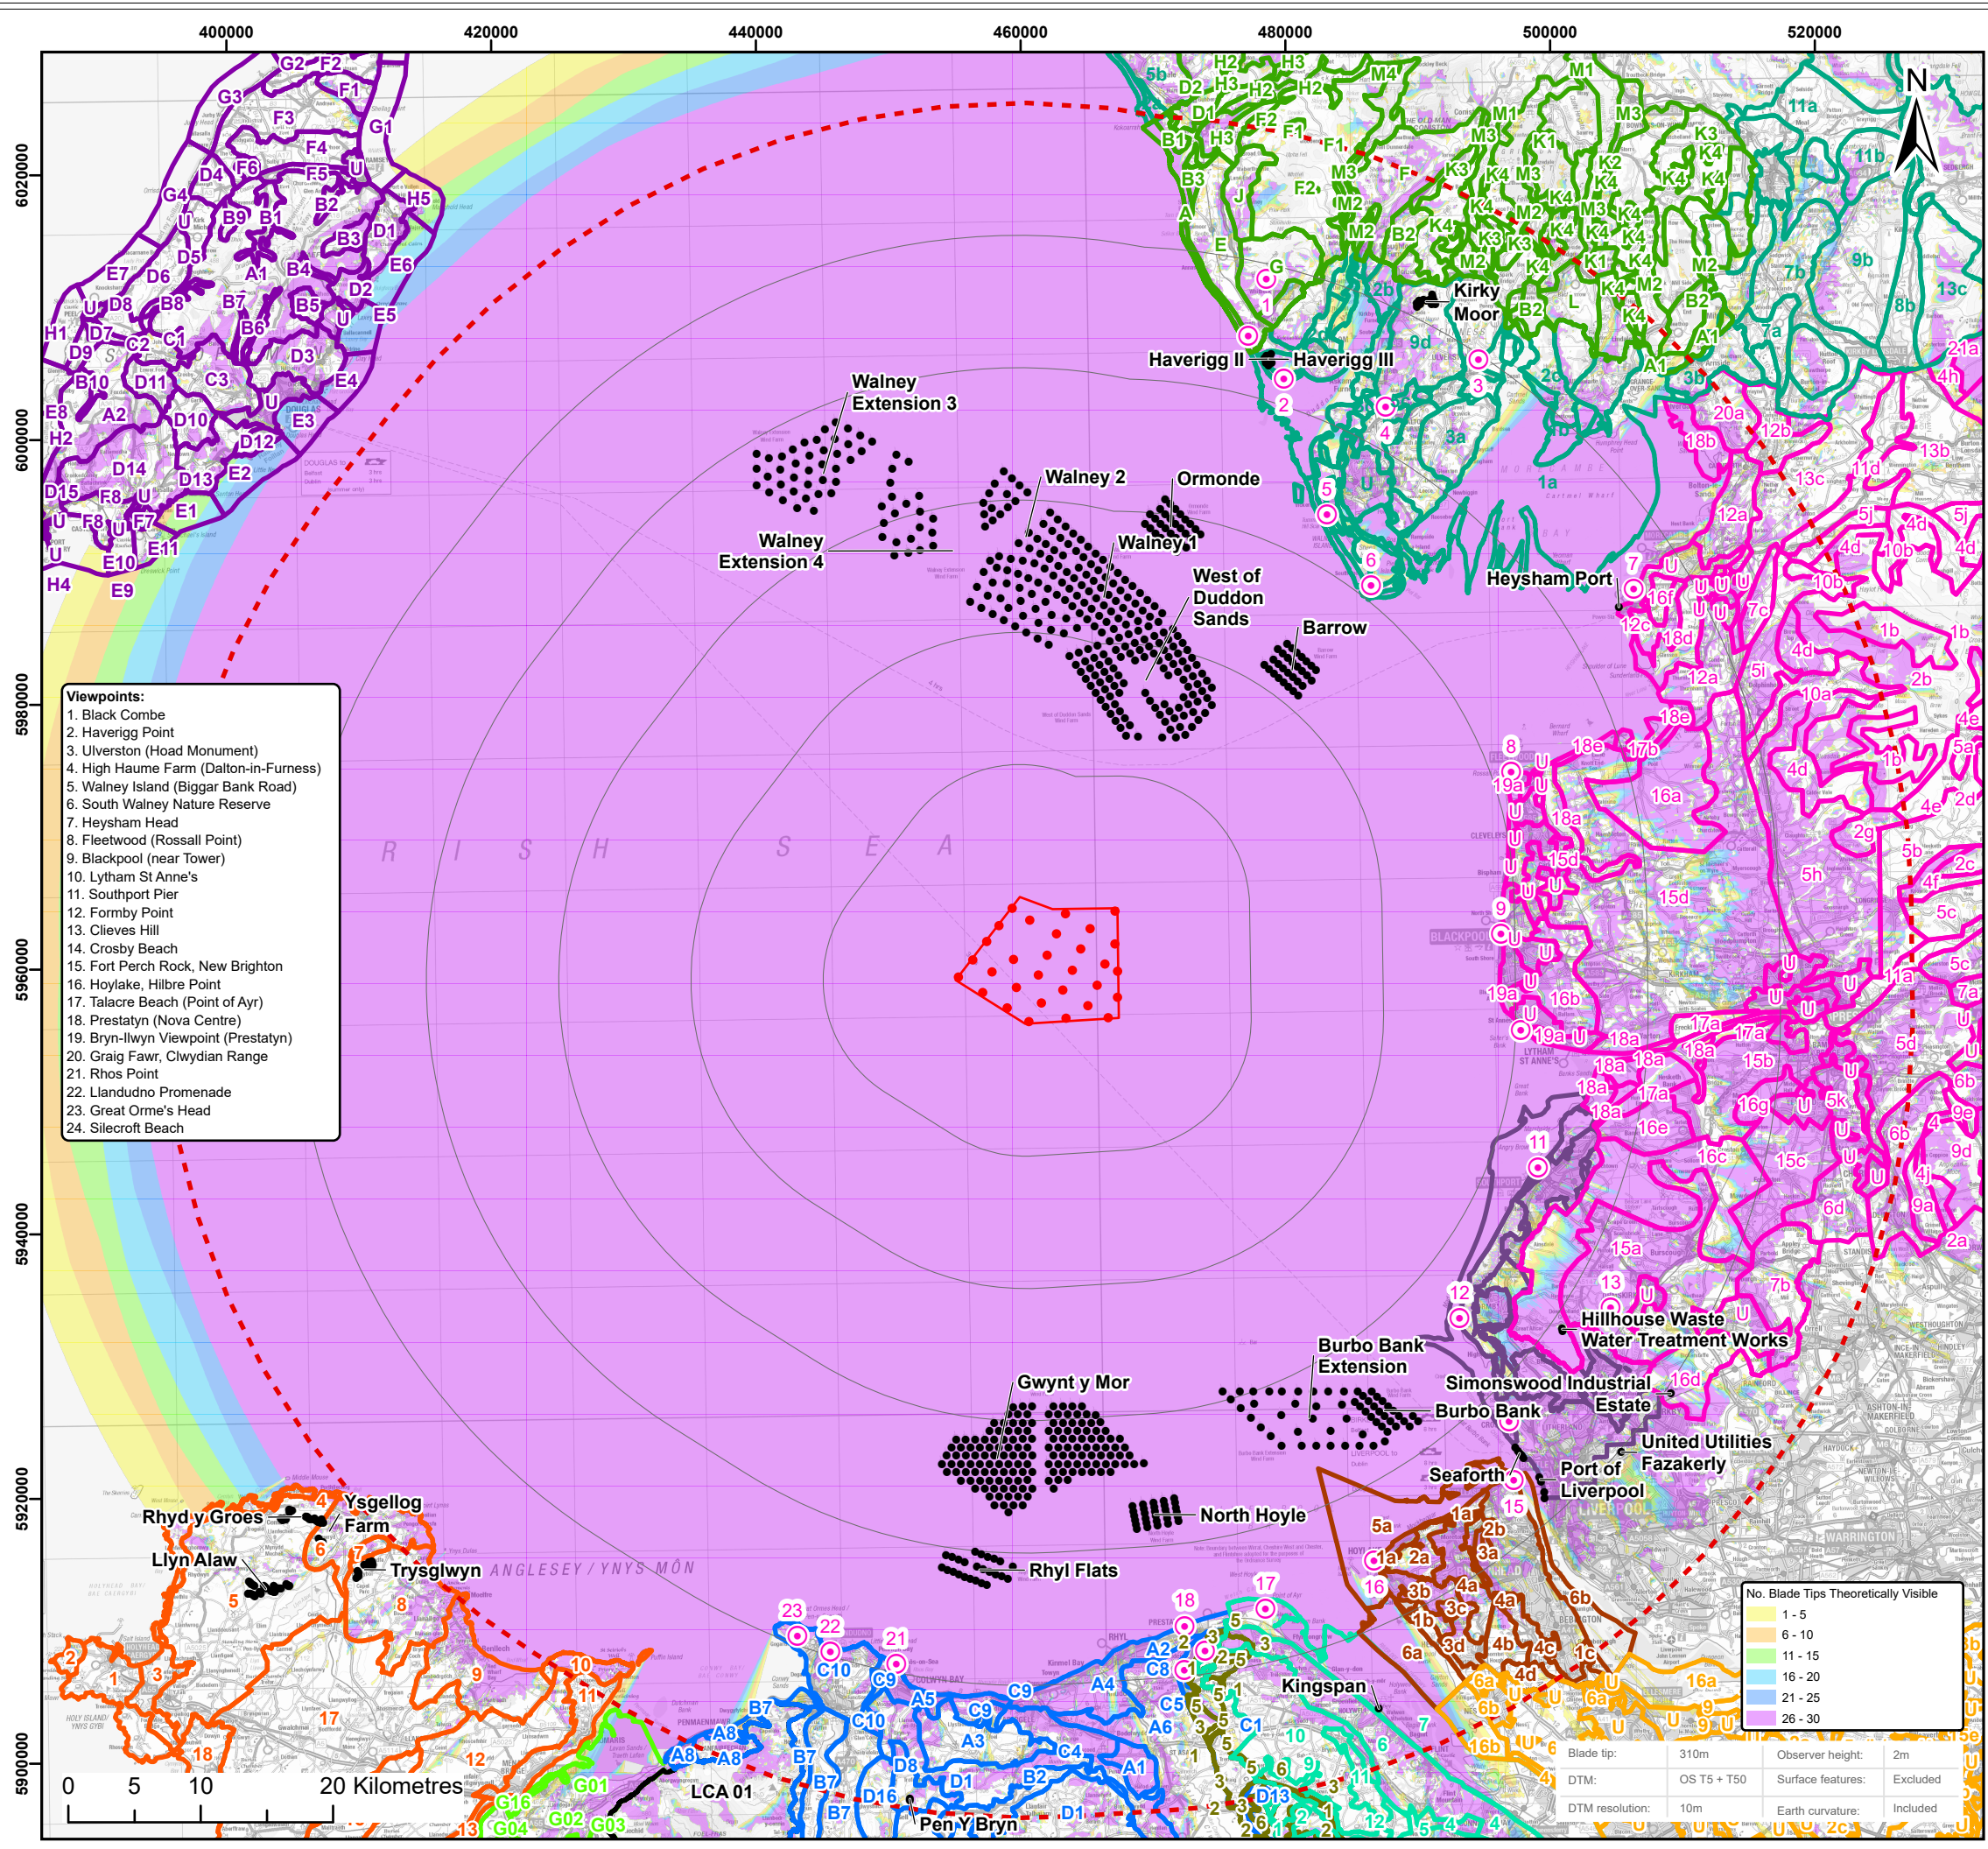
400000
420000
440000
460000
480000
500000
520000

6020000
6000000
5980000
5960000
5940000
5920000
5900000

N

Viewpoints:
1. Black Combe
2. Haverigg Point
3. Ulverston (Hoad Monument)
4. High Haume Farm (Dalton-in-Furness)
5. Walney Island (Biggar Bank Road)
6. South Walney Nature Reserve
7. Heysham Head
8. Fleetwood (Rossall Point)
9. Blackpool (near Tower)
10. Lytham St Anne's
11. Southport Pier
12. Formby Point
13. Clieves Hill
14. Crosby Beach
15. Fort Perch Rock, New Brighton
16. Hoylake, Hilbre Point
17. Talacre Beach (Point of Ayr)
18. Prestatyn (Nova Centre)
19. Bryn-llwyn Viewpoint (Prestatyn)
20. Graig Fawr, Clwydian Range
21. Rhos Point
22. Llandudno Promenade
23. Great Orme's Head
24. Silecroft Beach

Walney Extension 3
Walney Extension 4
Walney 2
Ormonde
Walney 1
West of Duddon Sands
Barrow
Haverigg II
Haverigg III
Kirky Moor
Heysham Port
Hillhouse Waste Water Treatment Works
Burbo Bank Extension
Simonswood Industrial Estate
Burbo Bank
United Utilities Fazakerly
Port of Liverpool
Seaforth
Gwynt y Mor
North Hoyle
Rhyl Flats
Kingspan
Ysgellog Farm
Rhyd y Groes
Llyn Alaw
Trysglwyn
LCA 01
Pen Y Bryn

I R I S H S E A
ANGLESEY / YNYS MÔN

0 5 10 20 Kilometres

No. Blade Tips Theoretically Visible
1 - 5
6 - 10
11 - 15
16 - 20
21 - 25
26 - 30

| Blade tip: | 310m | Observer height: | 2m |
|---|---|---|---|
| DTM: | OS T5 + T50 | Surface features: | Excluded |
| DTM resolution: | 10m | Earth curvature: | Included |